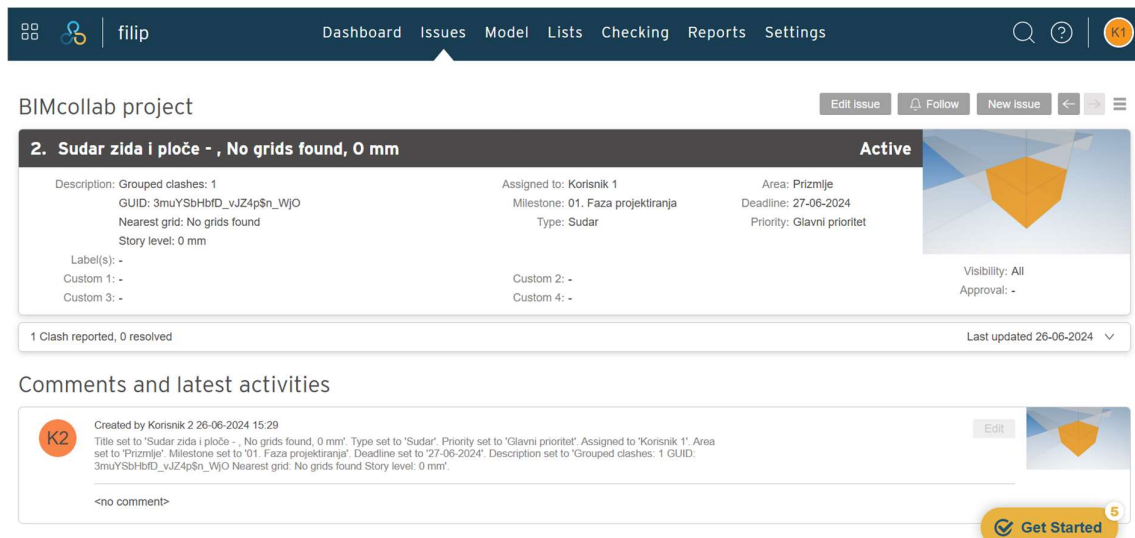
filip

Dashboard Issues Model Lists Checking Reports Settings

K1

BIMcollab project

Edit issue Follow New issue

2. Sudar zida i ploče - , No grids found, 0 mm

Active

Description: Grouped clashes: 1
GUID: 3muYSbHbfD_vJZ4p$n_WjO
Nearest grid: No grids found
Story level: 0 mm

Label(s): -
Custom 1: -
Custom 3: -

Assigned to: Korisnik 1
Milestone: 01. Faza projektiranja
Type: Sudar

Custom 2: -
Custom 4: -

Area: Prizmlje
Deadline: 27-06-2024
Priority: Glavni prioritet

Visibility: All
Approval: -

1 Clash reported, 0 resolved

Last updated 26-06-2024

Comments and latest activities

K2

Created by Korisnik 2 26-06-2024 15:29

Title set to 'Sudar zida i ploče - , No grids found, 0 mm'. Type set to 'Sudar'. Priority set to 'Glavni prioritet'. Assigned to 'Korisnik 1'. Area set to 'Prizmlje'. Milestone set to '01. Faza projektiranja'. Deadline set to '27-06-2024'. Description set to 'Grouped clashes: 1 GUID: 3muYSbHbfD_vJZ4p$n_WjO Nearest grid: No grids found Story level: 0 mm'.

Edit

<no comment>

5

Get Started